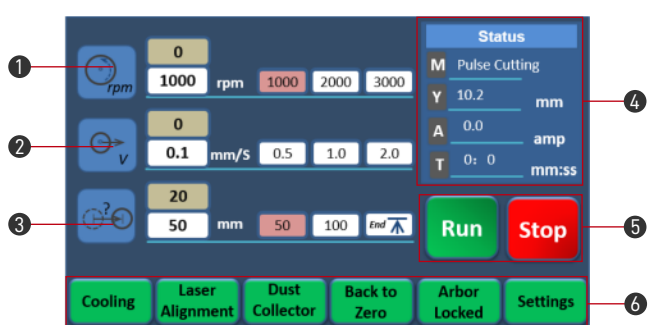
1
rpm
0
1000 rpm 1000 2000 3000

2
V
0
0.1 mm/S 0.5 1.0 2.0

3
?
20
50 mm 50 100 End

Status
M Pulse Cutting
Y 10.2 mm
A 0.0 amp
T 0: 0 mm:ss

4

Run
Stop

5

Cooling
Laser Alignment
Dust Collector
Back to Zero
Arbor Locked
Settings

6